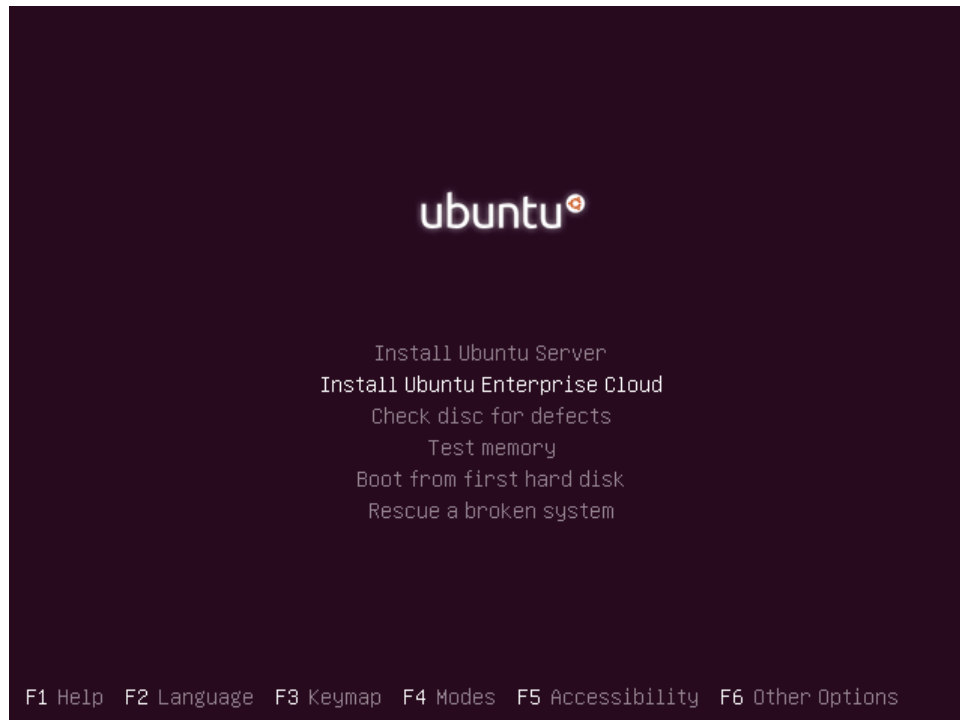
ubuntu

Install Ubuntu Server
Install Ubuntu Enterprise Cloud
Check disc for defects
Test memory
Boot from first hard disk
Rescue a broken system

F1 Help F2 Language F3 Keymap F4 Modes F5 Accessibility F6 Other Options